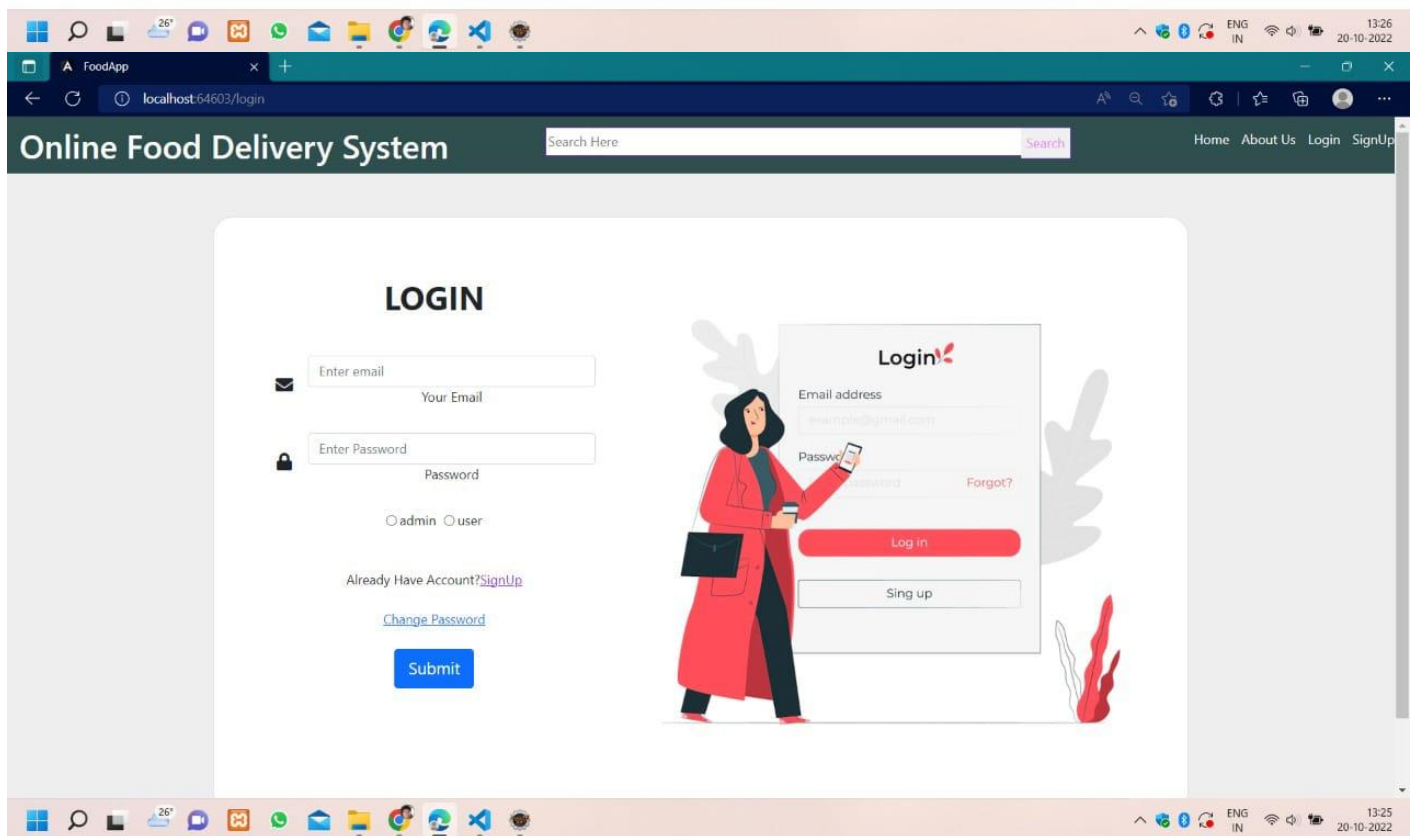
26° ENG IN 13:26 20-10-2022

FoodApp

localhost:64603/login

Online Food Delivery System

Search Here Search

Home About Us Login SignUp

LOGIN

Enter email
Your Email

Enter Password
Password

admin user

Already Have Account?SignUp

Change Password

Submit

Login

Email address

example@gmail.com

Passwo

Password Forgot?

Log in

Sing up

26° ENG IN 13:25 20-10-2022